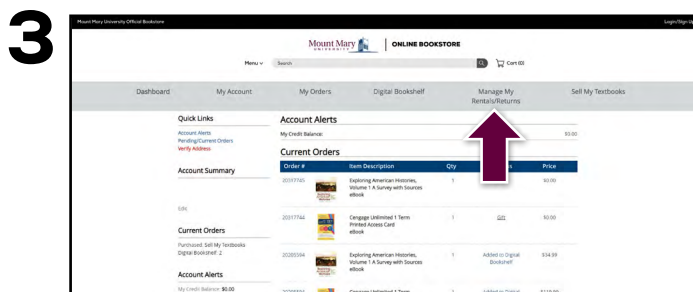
3

Mount Mary University Official Bookstore

Login/Sign Up

Mount Mary UNIVERSITY | ONLINE BOOKSTORE

Menu ∨ Search

Cart (0)

Dashboard My Account My Orders Digital Bookshelf Manage My Rentals/Returns Sell My Textbooks

Quick Links

Account Alerts
Pending/Current Orders
Verify Address

Account Summary

Edit

Current Orders

Purchased: Sell My Textbooks
Digital Bookshelf: 2

Account Alerts

My Credit Balance: $0.00

Account Alerts

My Credit Balance: $0.00

Current Orders

| Order # | | Item Description | Qty | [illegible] | Price |
|---|---|---|---|---|---|
| 20317745 | | Exploring American Histories, Volume 1 A Survey with Sources eBook | 1 | | $0.00 |
| 20317744 | | Cengage Unlimited 1 Term Printed Access Card eBook | 1 | Gift | $0.00 |
| 20285594 | | Exploring American Histories, Volume 1 A Survey with Sources eBook | 1 | Added to Digital Bookshelf | $34.99 |
| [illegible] | | Cengage Unlimited 1 Term | 1 | Added to Digital | $119.99 |